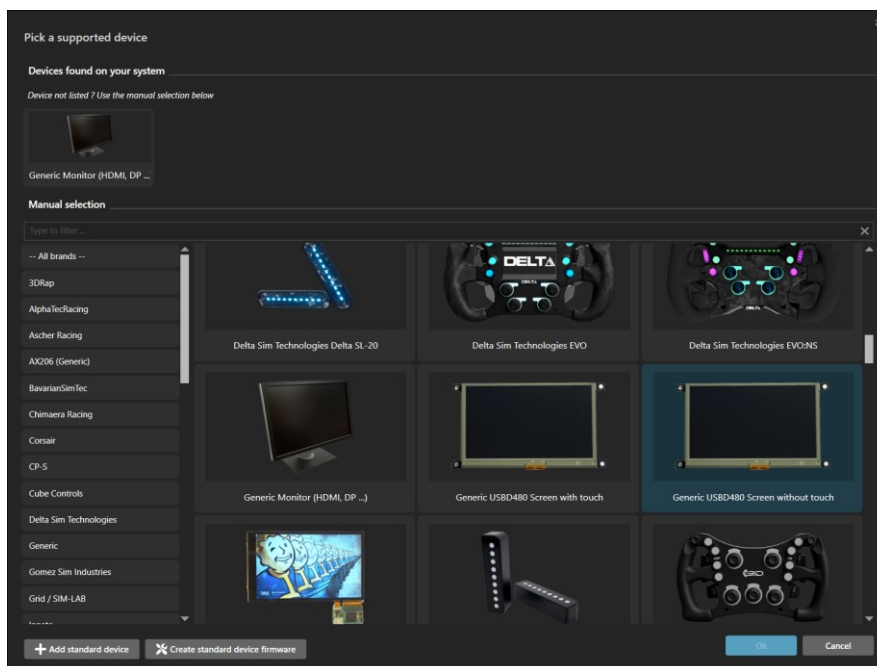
Pick a supported device

Devices found on your system

Device not listed ? Use the manual selection below

Generic Monitor (HDMI, DP ...

Manual selection

Type to filter ...

-- All brands --
3DRap
AlphaTecRacing
Ascher Racing
AX206 (Generic)
BavarianSimTec
Chimaera Racing
Corsair
CP-S
Cube Controls
Delta Sim Technologies
Generic
Gomez Sim Industries
Grid / SIM-LAB
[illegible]

DELTA

Delta Sim Technologies Delta SL-20

Delta Sim Technologies EVO

Delta Sim Technologies EVO:NS

Generic Monitor (HDMI, DP ...)

Generic USBD480 Screen with touch

Generic USBD480 Screen without touch

Add standard device

Create standard device firmware

Ok

Cancel